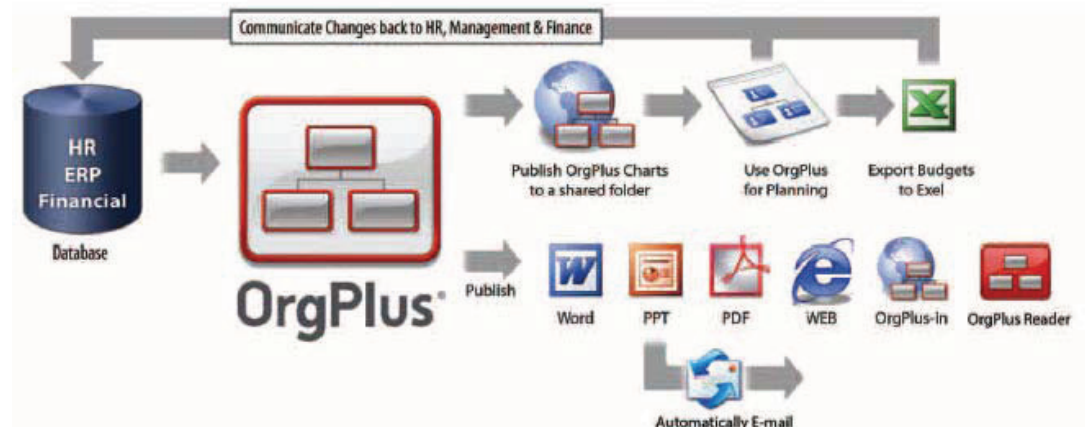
Communicate Changes back to HR, Management & Finance

HR
ERP
Financial

Database

OrgPlus

Publish OrgPlus Charts to a shared folder

Use OrgPlus for Planning

Export Budgets to Exel

Publish

Word

PPT

PDF

WEB

OrgPlus-in

OrgPlus Reader

Automatically E-mail